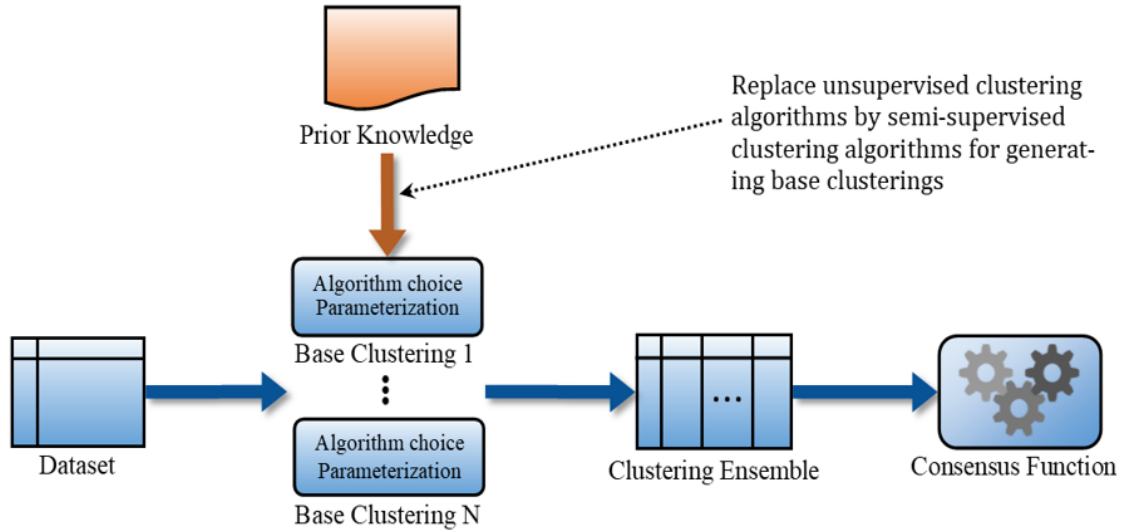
Prior Knowledge

Replace unsupervised clustering algorithms by semi-supervised clustering algorithms for generating base clusterings

Algorithm choice
Parameterization
Base Clustering 1

⋮

Algorithm choice
Parameterization
Base Clustering N

Dataset

...

Clustering Ensemble

Consensus Function